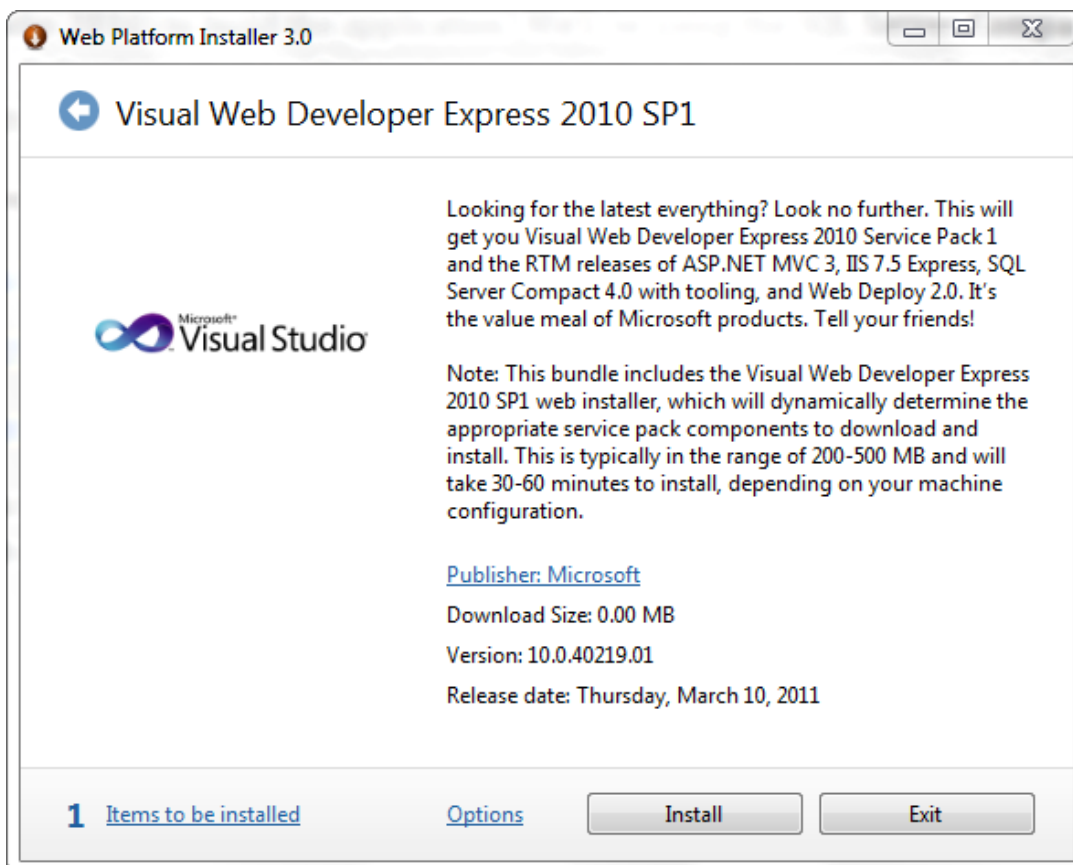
Web Platform Installer 3.0

Visual Web Developer Express 2010 SP1

Microsoft Visual Studio

Looking for the latest everything? Look no further. This will get you Visual Web Developer Express 2010 Service Pack 1 and the RTM releases of ASP.NET MVC 3, IIS 7.5 Express, SQL Server Compact 4.0 with tooling, and Web Deploy 2.0. It's the value meal of Microsoft products. Tell your friends!

Note: This bundle includes the Visual Web Developer Express 2010 SP1 web installer, which will dynamically determine the appropriate service pack components to download and install. This is typically in the range of 200-500 MB and will take 30-60 minutes to install, depending on your machine configuration.

Publisher: Microsoft

Download Size: 0.00 MB

Version: 10.0.40219.01

Release date: Thursday, March 10, 2011

1 Items to be installed

Options

Install

Exit